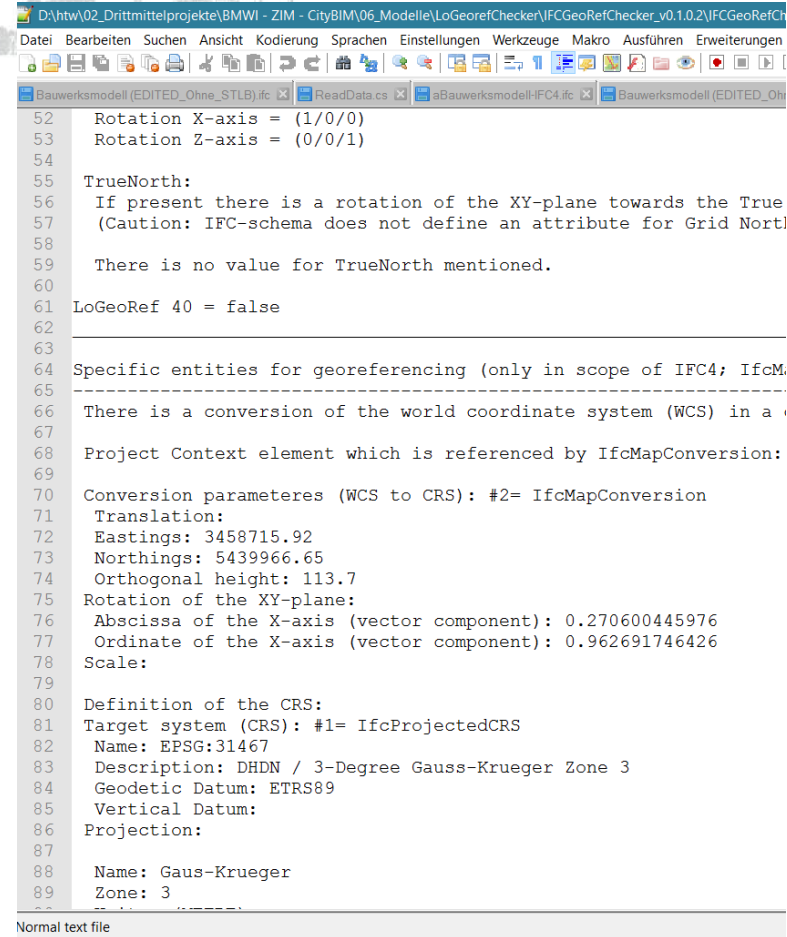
D:\htw\02_Drittmittelprojekte\BMWI - ZIM - CityBIM\06_Modelle\LoGeorefChecker\IFCGeoRefChecker_v0.1.0.2\IFCGeoRefCh

Datei Bearbeiten Suchen Ansicht Kodierung Sprachen Einstellungen Werkzeuge Makro Ausführen Erweiterungen

Bauwerksmodell (EDITED_Ohne_STLB).ifc | ReadData.cs | aBauwerksmodell-IFC4.ifc | Bauwerksmodell (EDITED_Ohn

52 Rotation X-axis = (1/0/0)
53 Rotation Z-axis = (0/0/1)
54
55 TrueNorth:
56 If present there is a rotation of the XY-plane towards the True
57 (Caution: IFC-schema does not define an attribute for Grid North
58
59 There is no value for TrueNorth mentioned.
60
61 LoGeoRef 40 = false
62 ___________________________________________________________
63
64 Specific entities for georeferencing (only in scope of IFC4; IfcM
65 -----------------------------------------------------------
66 There is a conversion of the world coordinate system (WCS) in a
67
68 Project Context element which is referenced by IfcMapConversion:
69
70 Conversion parameteres (WCS to CRS): #2= IfcMapConversion
71 Translation:
72 Eastings: 3458715.92
73 Northings: 5439966.65
74 Orthogonal height: 113.7
75 Rotation of the XY-plane:
76 Abscissa of the X-axis (vector component): 0.270600445976
77 Ordinate of the X-axis (vector component): 0.962691746426
78 Scale:
79
80 Definition of the CRS:
81 Target system (CRS): #1= IfcProjectedCRS
82 Name: EPSG:31467
83 Description: DHDN / 3-Degree Gauss-Krueger Zone 3
84 Geodetic Datum: ETRS89
85 Vertical Datum:
86 Projection:
87
88 Name: Gaus-Krueger
89 Zone: 3

Normal text file